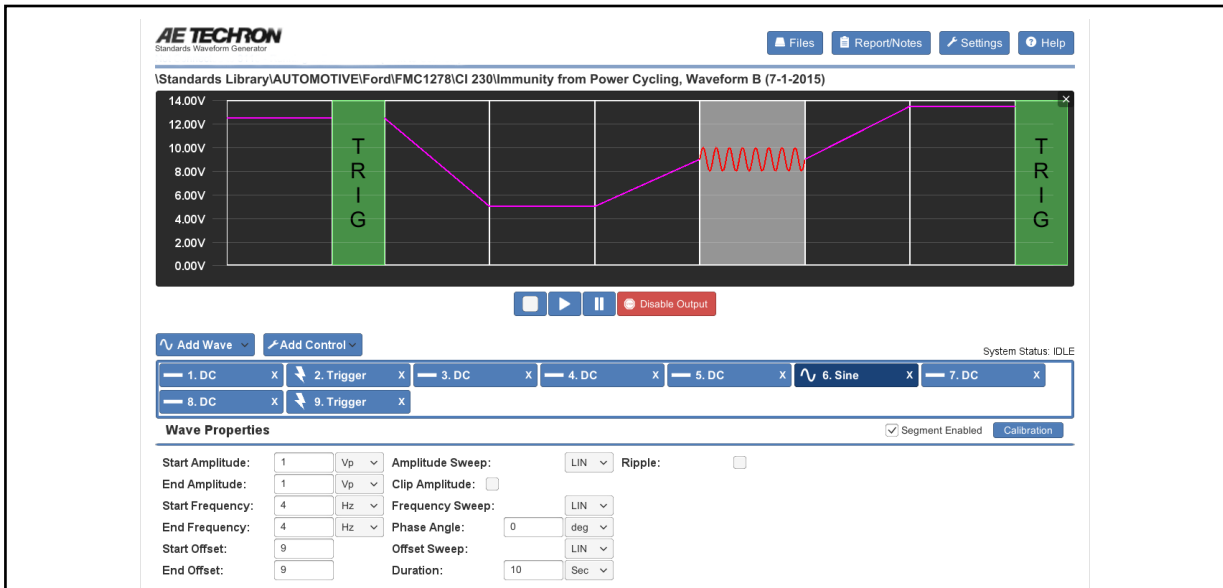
AE TECHRON
Standards Waveform Generator

Files
Report/Notes
Settings
Help

\Standards Library\AUTOMOTIVE\Ford\FMC1278\CI 230\Immunity from Power Cycling, Waveform B (7-1-2015)

14.00V
12.00V
10.00V
8.00V
6.00V
4.00V
2.00V
0.00V

TRIG

TRIG

×

Disable Output

Add Wave
Add Control

System Status: IDLE

1. DC X
2. Trigger X
3. DC X
4. DC X
5. DC X
6. Sine X
7. DC X
8. DC X
9. Trigger X

Wave Properties

Segment Enabled
Calibration

Start Amplitude: 1 Vp
End Amplitude: 1 Vp
Start Frequency: 4 Hz
End Frequency: 4 Hz
Start Offset: 9
End Offset: 9

Amplitude Sweep: LIN
Clip Amplitude:
Frequency Sweep: LIN
Phase Angle: 0 deg
Offset Sweep: LIN
Duration: 10 Sec

Ripple: